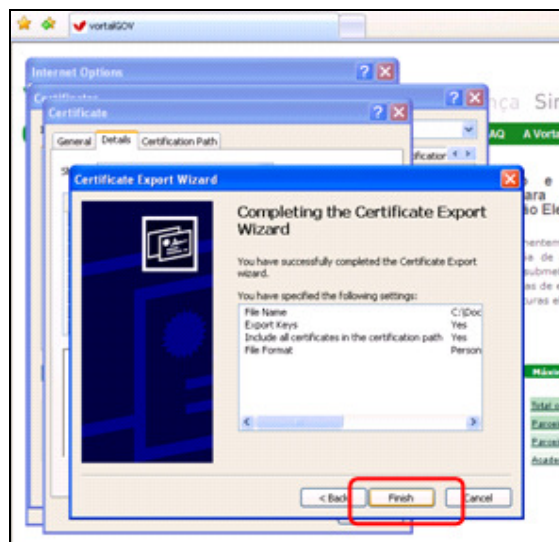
vortalGOV

Internet Options

Certificates

Certificate

General Details Certification Path

ficatio

nça Sin

AQ A Vorta

Certificate Export Wizard

Completing the Certificate Export Wizard

You have successfully completed the Certificate Export wizard.

You have specified the following settings:

| | |
|---|---|
| File Name | C:\Doc |
| Export Keys | Yes |
| Include all certificates in the certification path | Yes |
| File Format | Person |

< Back Finish Cancel

o e
ara
o Ele

nente
e de
ubme
as de
uras e

Máxi

Total
Parce
Parce
Acade